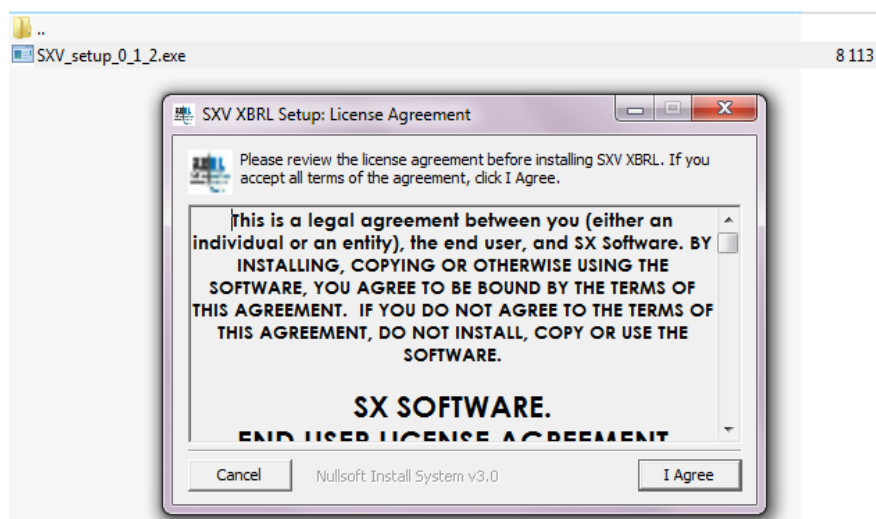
..
SXV_setup_0_1_2.exe 8 113

SXV XBRL Setup: License Agreement

Please review the license agreement before installing SXV XBRL. If you accept all terms of the agreement, click I Agree.

This is a legal agreement between you (either an individual or an entity), the end user, and SX Software. BY INSTALLING, COPYING OR OTHERWISE USING THE SOFTWARE, YOU AGREE TO BE BOUND BY THE TERMS OF THIS AGREEMENT. IF YOU DO NOT AGREE TO THE TERMS OF THIS AGREEMENT, DO NOT INSTALL, COPY OR USE THE SOFTWARE.

SX SOFTWARE.
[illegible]

Cancel Nullsoft Install System v3.0 I Agree